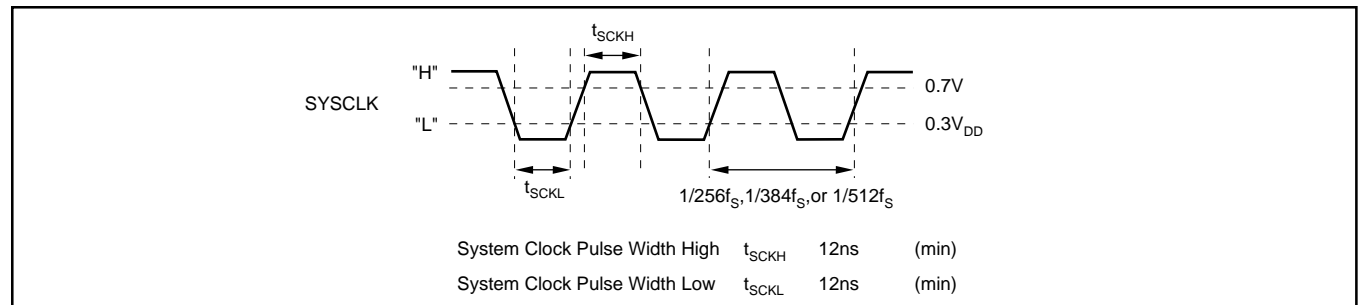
$t_{SCKH}$

"H"

SYSCLK

"L"

0.7V

$0.3V_{DD}$

$t_{SCKL}$

$1/256f_S$,$1/384f_S$,or $1/512f_S$

System Clock Pulse Width High $t_{SCKH}$ 12ns (min)

System Clock Pulse Width Low $t_{SCKL}$ 12ns (min)